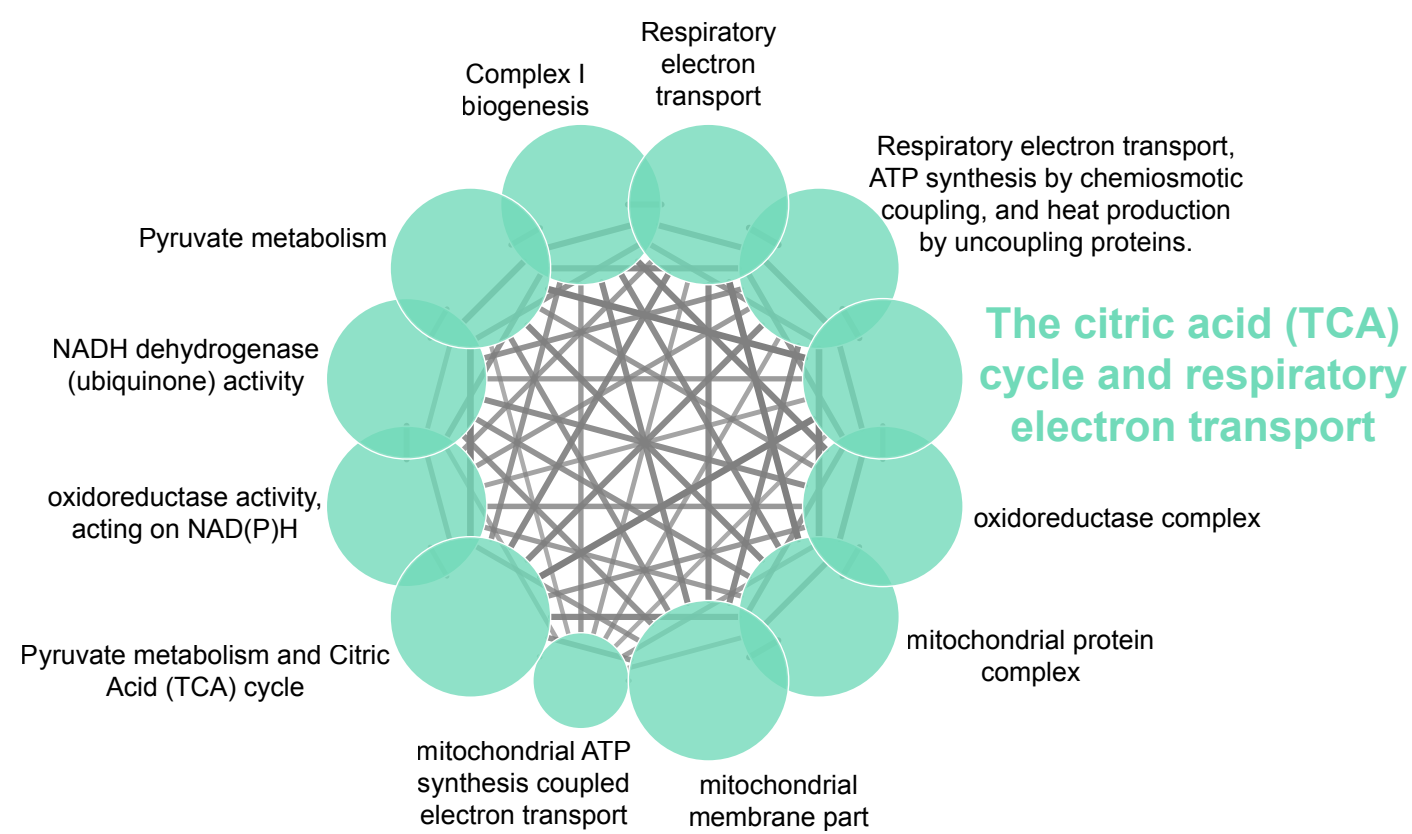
Complex I biogenesis

Respiratory electron transport

Respiratory electron transport, ATP synthesis by chemiosmotic coupling, and heat production by uncoupling proteins.

Pyruvate metabolism

The citric acid (TCA) cycle and respiratory electron transport

NADH dehydrogenase (ubiquinone) activity

oxidoreductase activity, acting on NAD(P)H

oxidoreductase complex

mitochondrial protein complex

Pyruvate metabolism and Citric Acid (TCA) cycle

mitochondrial ATP synthesis coupled electron transport

mitochondrial membrane part